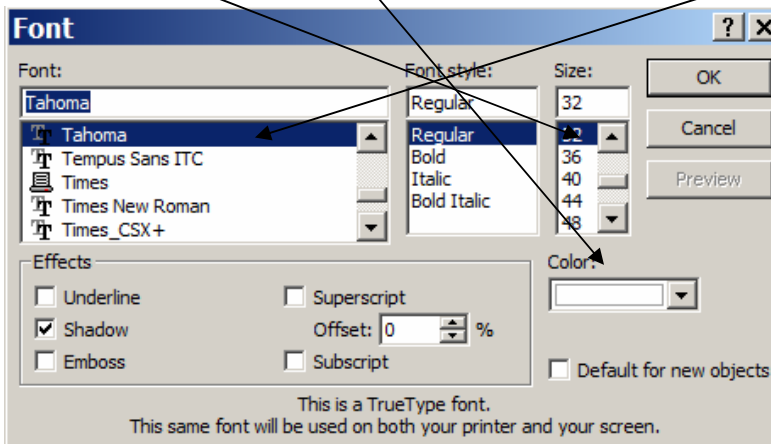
Font ? X

Font:
Tahoma
Tahoma
Tempus Sans ITC
Times
Times New Roman
Times_CSX+

Font style:
Regular
Regular
Bold
Italic
Bold Italic

Size:
32
32
36
40
44
48

OK
Cancel
Preview

Effects
Underline
Shadow
Emboss
Superscript
Offset: 0 %
Subscript

Color:

Default for new objects

This is a TrueType font.
This same font will be used on both your printer and your screen.